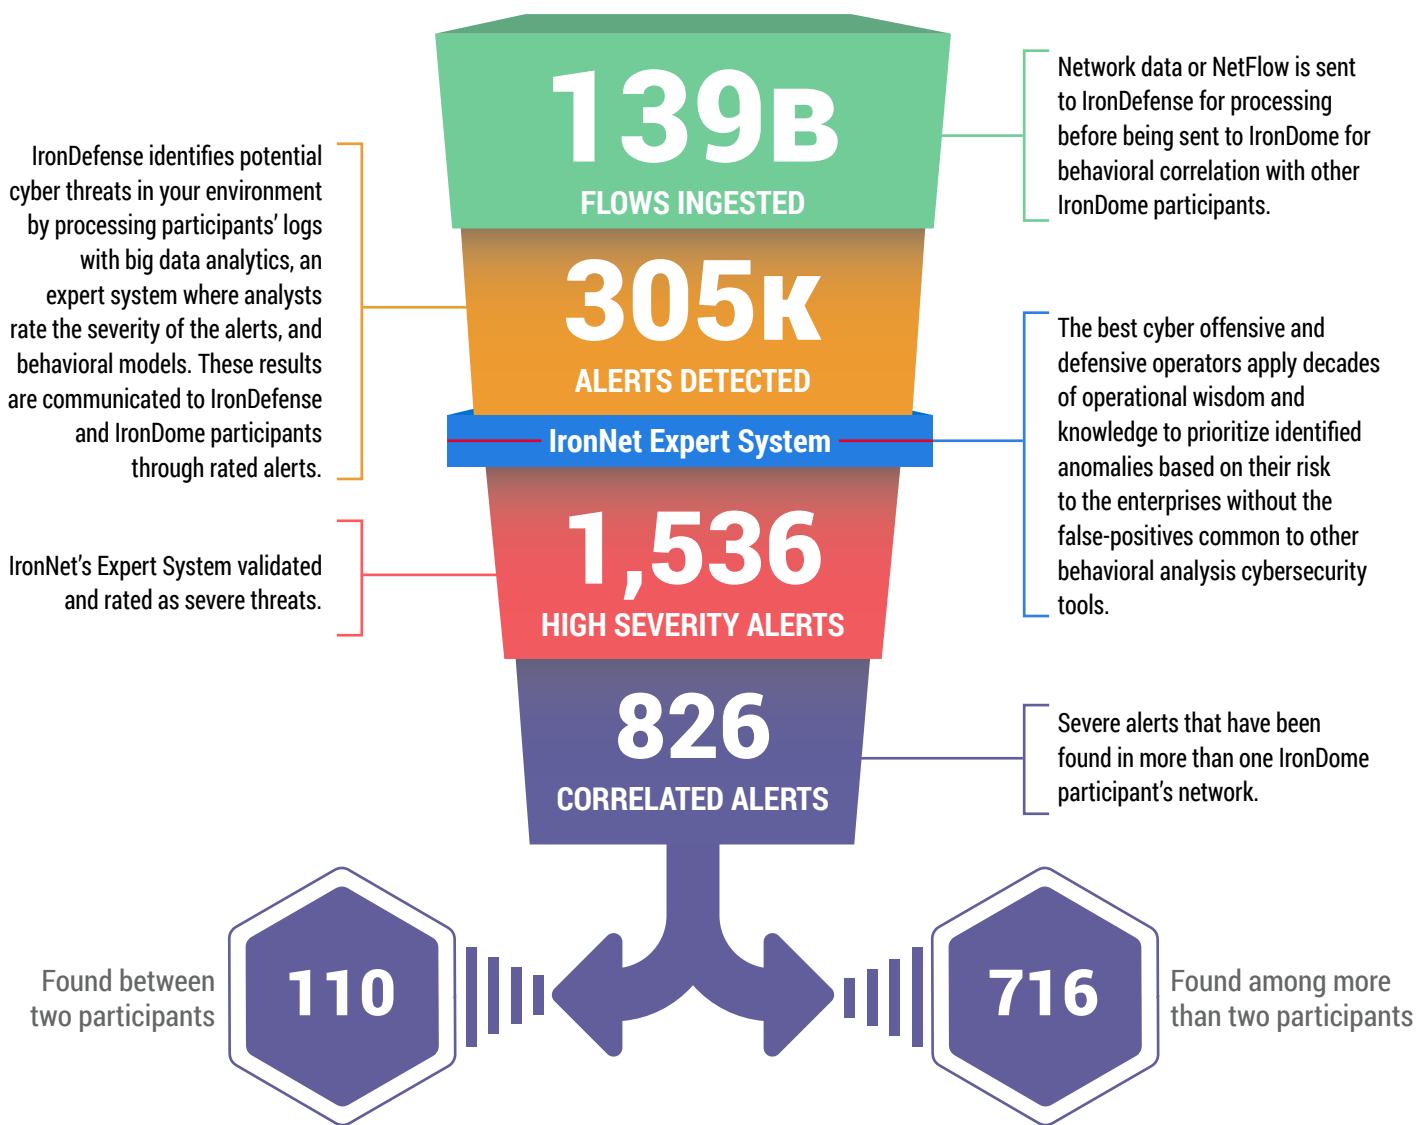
IronDefense identifies potential cyber threats in your environment by processing participants' logs with big data analytics, an expert system where analysts rate the severity of the alerts, and behavioral models. These results are communicated to IronDefense and IronDome participants through rated alerts.

139B
FLOWS INGESTED

Network data or NetFlow is sent to IronDefense for processing before being sent to IronDome for behavioral correlation with other IronDome participants.

305K
ALERTS DETECTED

IronNet Expert System

The best cyber offensive and defensive operators apply decades of operational wisdom and knowledge to prioritize identified anomalies based on their risk to the enterprises without the false-positives common to other behavioral analysis cybersecurity tools.

IronNet's Expert System validated and rated as severe threats.

1,536
HIGH SEVERITY ALERTS

826
CORRELATED ALERTS

Severe alerts that have been found in more than one IronDome participant's network.

Found between two participants

110

716

Found among more than two participants